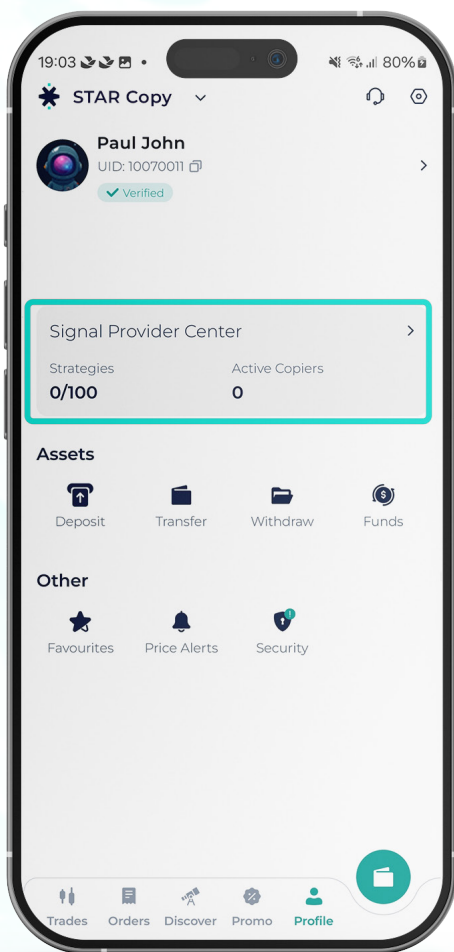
19:03 • 80%

STAR Copy

Paul John
UID: 10070011
Verified

Signal Provider Center
Strategies
0/100
Active Copiers
0

Assets
Deposit
Transfer
Withdraw
Funds

Other
Favourites
Price Alerts
Security

Trades
Orders
Discover
Promo
Profile